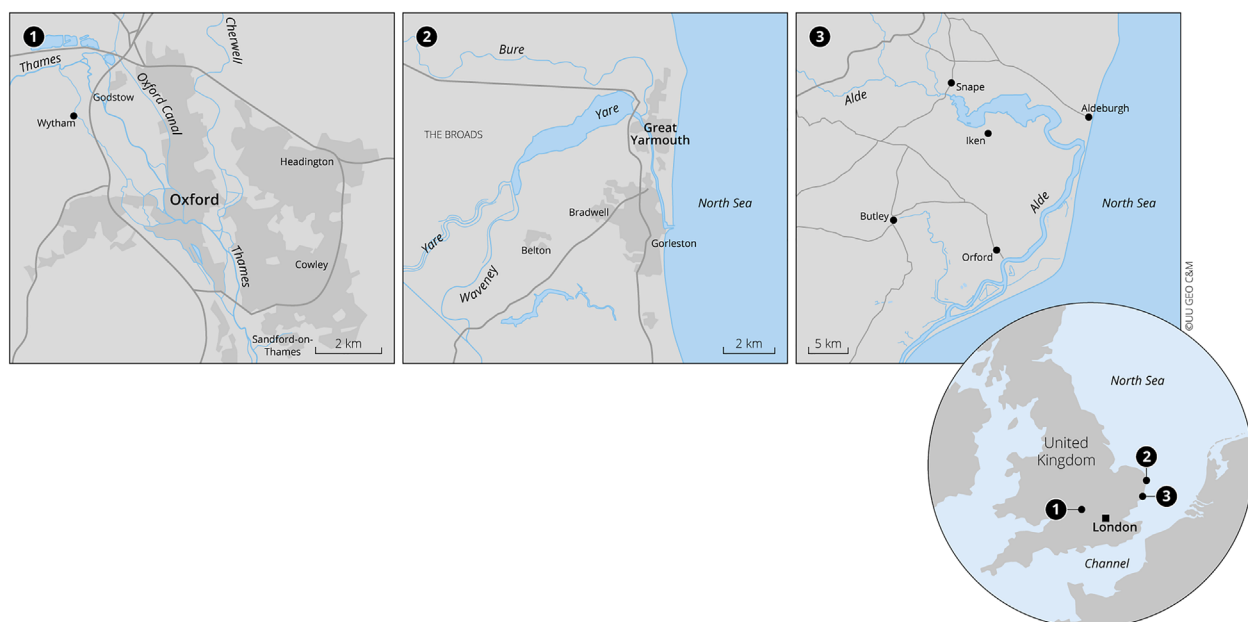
1

Thames

Cherwell

Oxford Canal

Godstow

Wytham

Headington

Oxford

Thames

Cowley

Sandford-on-Thames

2 km

2

Bure

THE BROADS

Yare

Great Yarmouth

North Sea

Bradwell

Yare

Belton

Gorleston

Waveney

2 km

3

Alde

Snape

Aldeburgh

Iken

North Sea

Alde

Butley

Orford

5 km

©UU GEO C&M

North Sea

United Kingdom

2

1

3

London

Channel